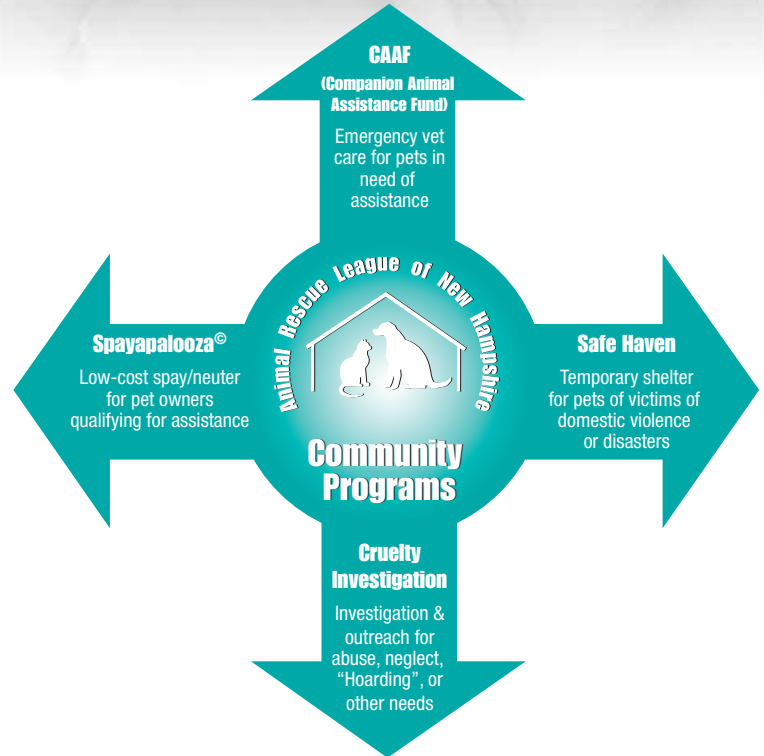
CAAF
(Companion Animal Assistance Fund)

Emergency vet care for pets in need of assistance

Animal Rescue League of New Hampshire

Community Programs

Spayapalooza©

Low-cost spay/neuter for pet owners qualifying for assistance

Safe Haven

Temporary shelter for pets of victims of domestic violence or disasters

Cruelty Investigation

Investigation & outreach for abuse, neglect, "Hoarding", or other needs